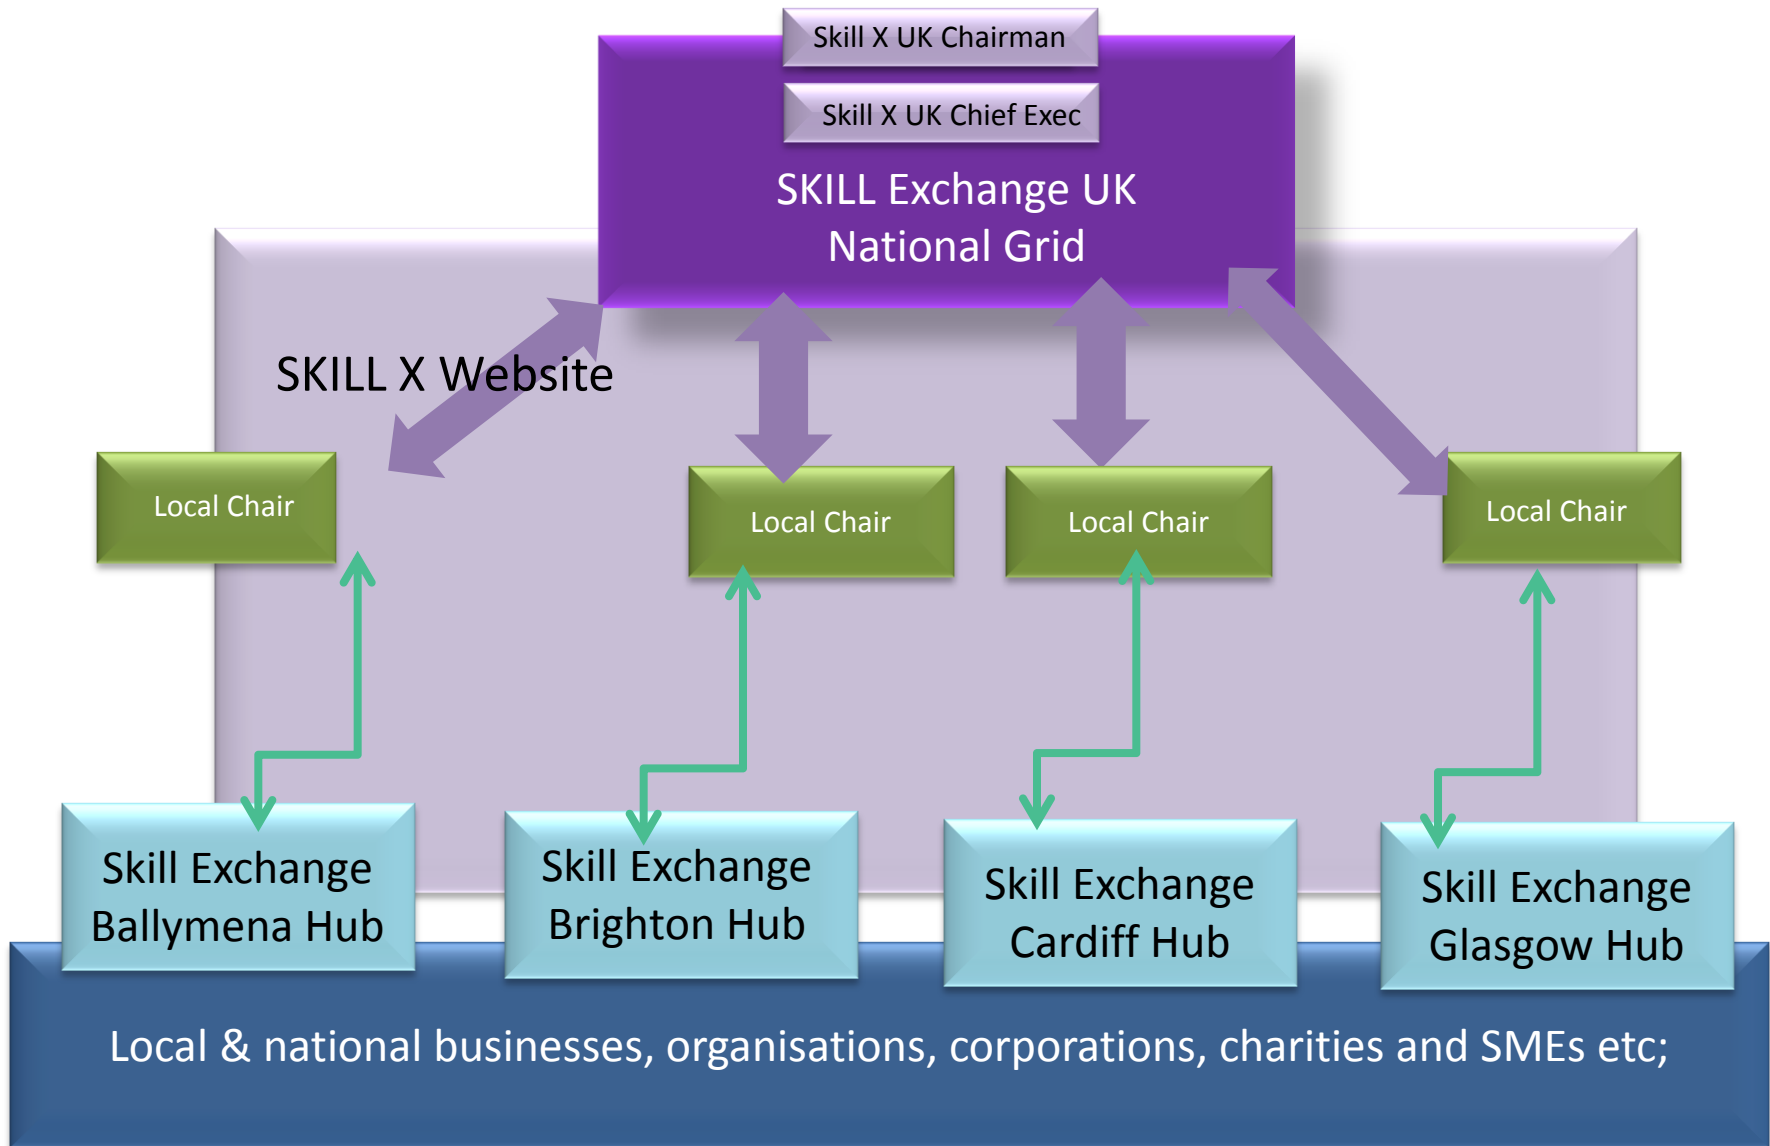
Skill X UK Chairman

Skill X UK Chief Exec

SKILL Exchange UK National Grid

SKILL X Website

Local Chair

Local Chair

Local Chair

Local Chair

Skill Exchange Ballymena Hub

Skill Exchange Brighton Hub

Skill Exchange Cardiff Hub

Skill Exchange Glasgow Hub

Local & national businesses, organisations, corporations, charities and SMEs etc;